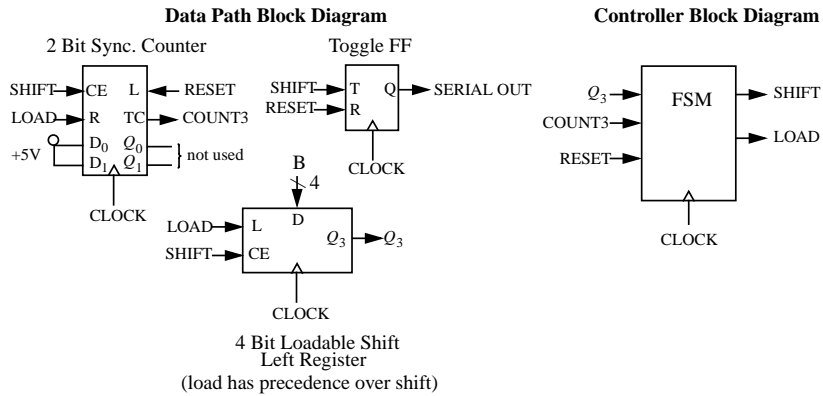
Data Path Block Diagram

Controller Block Diagram

2 Bit Sync. Counter

SHIFT CE L RESET

LOAD R TC COUNT3

$D_0$ $Q_0$

+5V $D_1$ $Q_1$ not used

CLOCK

Toggle FF

SHIFT T Q SERIAL OUT

RESET R

CLOCK

B

4

LOAD L D

SHIFT CE $Q_3$ $Q_3$

CLOCK

4 Bit Loadable Shift Left Register (load has precedence over shift)

$Q_3$ FSM SHIFT

COUNT3 LOAD

RESET

CLOCK